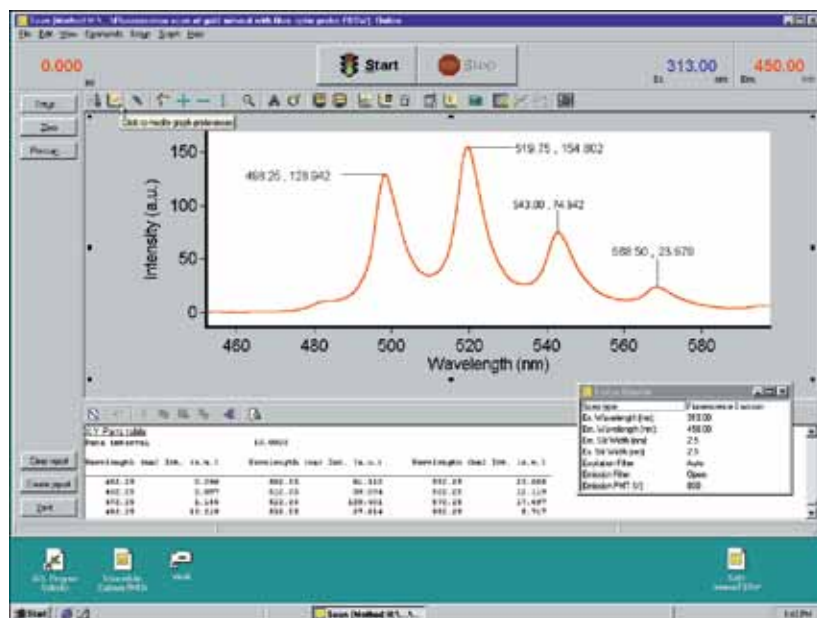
Scan [Method] 9/1... Fluorescence scan of gold mineral with blue cycle probe FBI(w)] - Online
File Edit View Commands Setup Graph Help

0.000

Start

Stop

313.00
Ex. nm

450.00
Em.

Setup

Zero

Preview

Click to modify graph preferences

Clear report

Create report

Print

| Scan type | Fluorescence Emission |
|---|---|
| Ex. Wavelength (nm) | 313.00 |
| Em. Wavelength (nm) | 450.00 |
| Ex. Slit Width (nm) | 2.5 |
| Em. Slit Width (nm) | 2.5 |
| Excitation Filter | Auto |
| Emission Filter | Open |
| Emission PMT (V) | 800 |

498.25 , 128.942

519.75 , 154.802

543.00 , 74.942

568.50 , 23.679

Intensity (a.u.)

150
100
50
0

460 480 500 520 540 560 580

Wavelength (nm)

X,Y Pairs table

Peak interval 10.0000

| Wavelength (nm) | Int. (a.u.) | Wavelength (nm) | Int. (a.u.) | Wavelength (nm) | Int. (a.u.) |
|---|---|---|---|---|---|
| 482.25 | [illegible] | 502.25 | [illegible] | 552.25 | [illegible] |
| 482.25 | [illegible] | 512.25 | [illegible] | 562.25 | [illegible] |
| 472.25 | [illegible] | 522.25 | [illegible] | 572.25 | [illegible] |
| 492.25 | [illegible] | 532.25 | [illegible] | 582.25 | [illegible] |

SOL Program Editor

Wavelength Calibrate FRW

Work

Scan mineral FBI(w)

Start

Scan [Method] 9/1...

1:43 PM